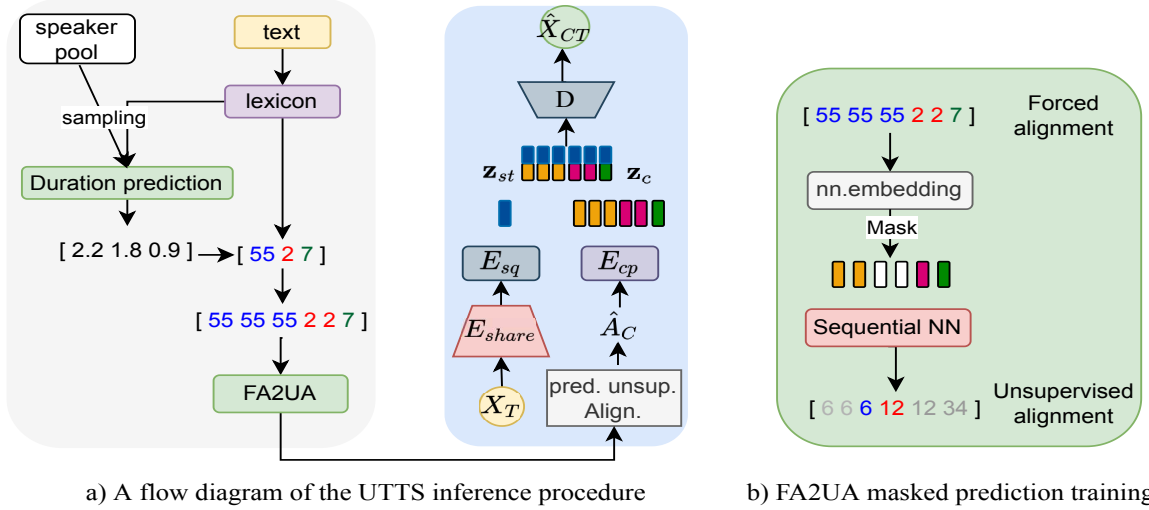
speaker pool

text

lexicon

sampling

Duration prediction

[ 2.2 1.8 0.9 ]

[ 55 2 7 ]

[ 55 55 55 2 2 7 ]

FA2UA

$\hat{X}_{CT}$

D

$\mathbf{z}_{st}$

$\mathbf{z}_{c}$

$E_{sq}$

$E_{cp}$

$E_{share}$

$\hat{A}_C$

$X_T$

pred. unsup. Align.

[ 55 55 55 2 2 7 ]

Forced alignment

nn.embedding

Mask

Sequential NN

[ 6 6 6 12 12 34 ]

Unsupervised alignment

a) A flow diagram of the UTTS inference procedure

b) FA2UA masked prediction trainin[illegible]